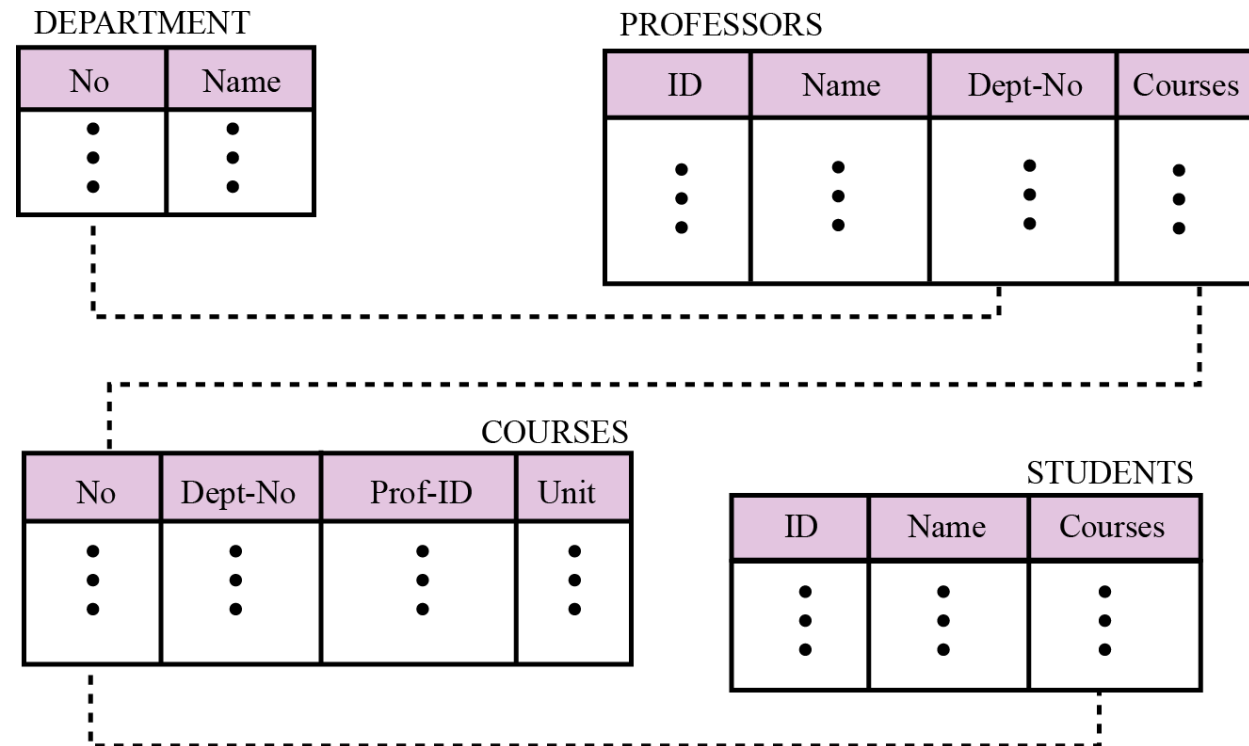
DEPARTMENT

| No | Name |
|---|---|
| ⋮ | ⋮ |

PROFESSORS

| ID | Name | Dept-No | Courses |
|---|---|---|---|
| ⋮ | ⋮ | ⋮ | ⋮ |

COURSES

| No | Dept-No | Prof-ID | Unit |
|---|---|---|---|
| ⋮ | ⋮ | ⋮ | ⋮ |

STUDENTS

| ID | Name | Courses |
|---|---|---|
| ⋮ | ⋮ | ⋮ |